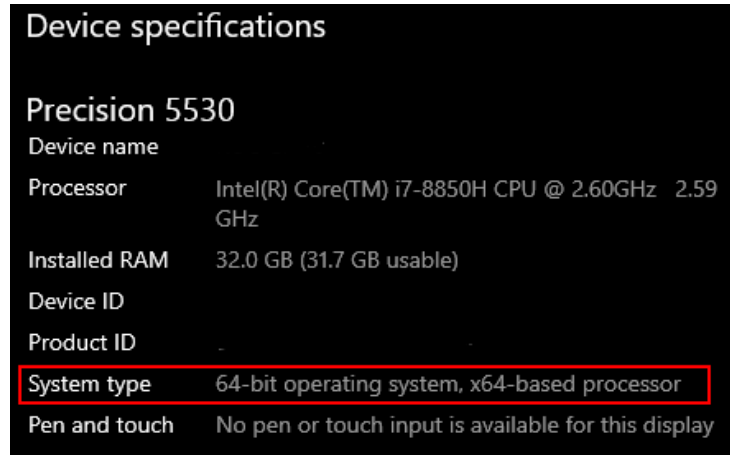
Device specifications

Precision 5530

| | |
|---|---|
| Device name | |
| Processor | Intel(R) Core(TM) i7-8850H CPU @ 2.60GHz 2.59 GHz |
| Installed RAM | 32.0 GB (31.7 GB usable) |
| Device ID | |
| Product ID | |
| System type | 64-bit operating system, x64-based processor |
| Pen and touch | No pen or touch input is available for this display |